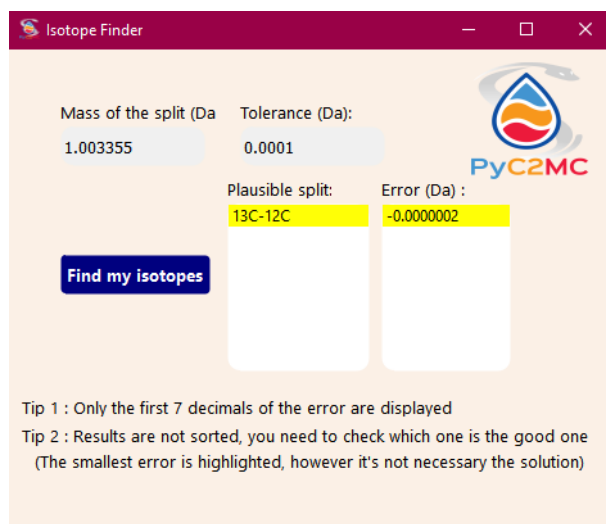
Isotope Finder

Mass of the split (Da

1.003355

Tolerance (Da):

0.0001

PyC2MC

Plausible split:

13C-12C

Error (Da) :

-0.0000002

Find my isotopes

Tip 1 : Only the first 7 decimals of the error are displayed

Tip 2 : Results are not sorted, you need to check which one is the good one (The smallest error is highlighted, however it's not necessary the solution)